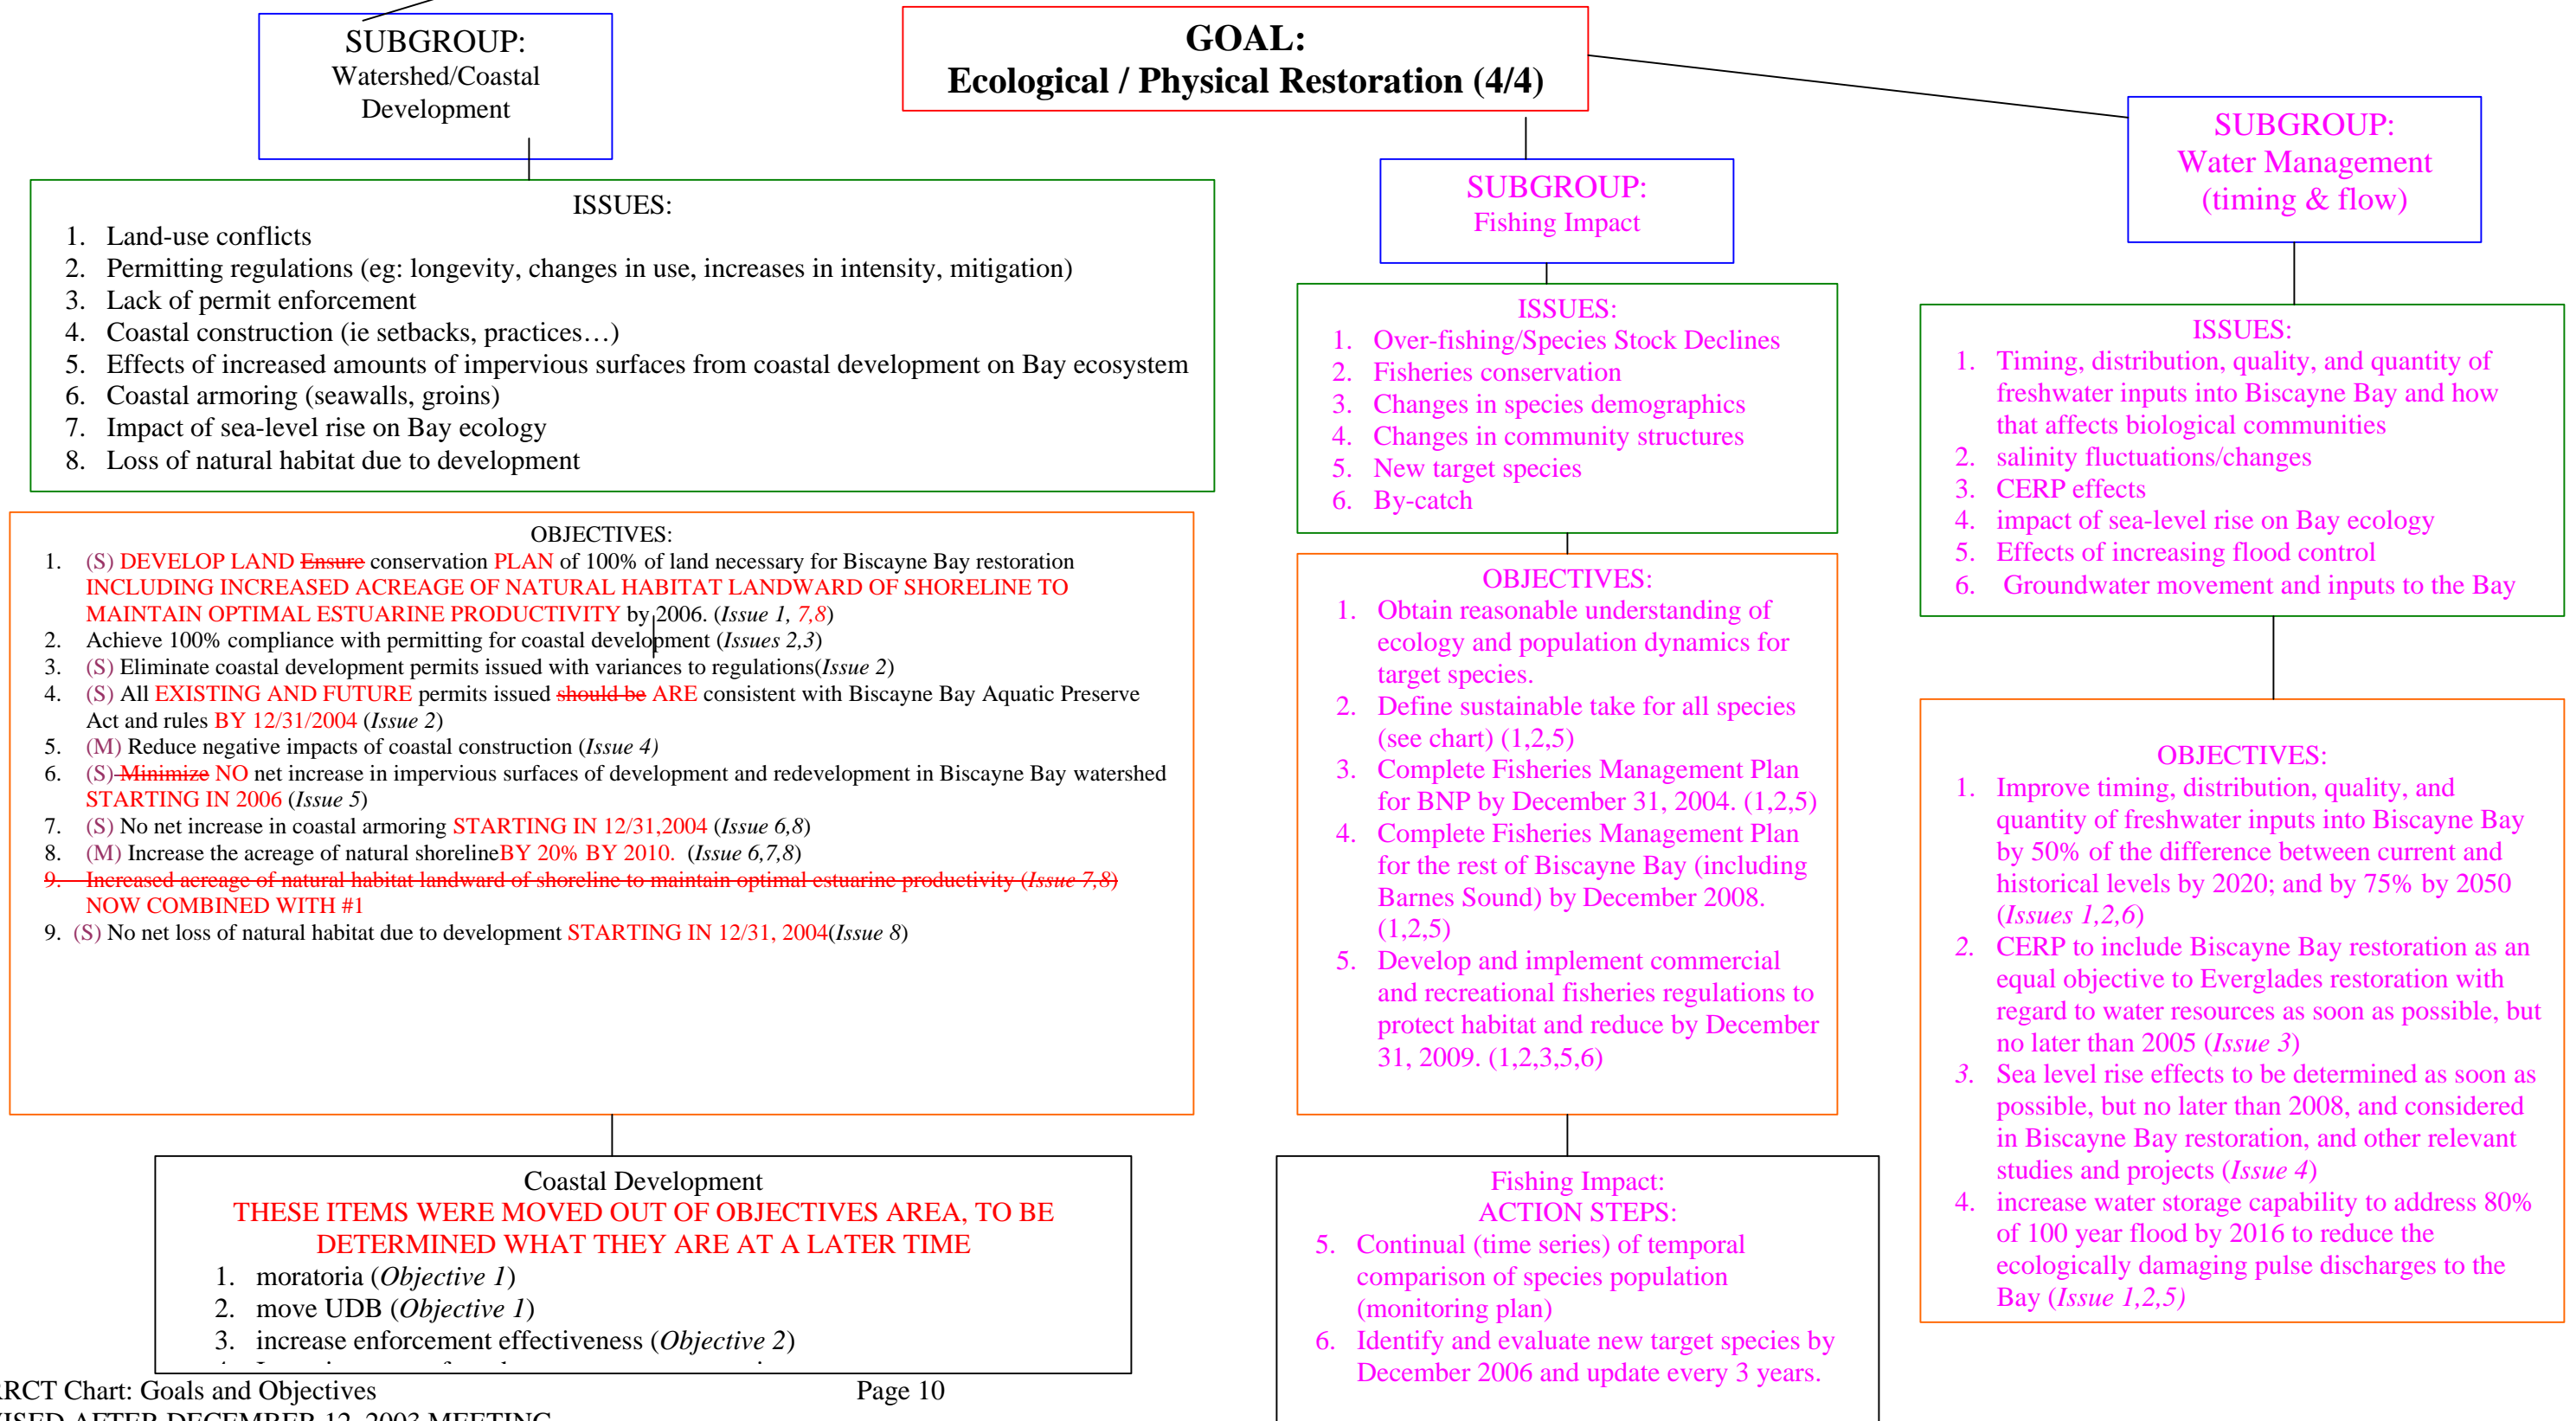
SUBGROUP:
Watershed/Coastal Development

GOAL:
Ecological / Physical Restoration (4/4)

SUBGROUP:
Water Management (timing & flow)

SUBGROUP:
Fishing Impact

ISSUES:
1. Land-use conflicts
2. Permitting regulations (eg: longevity, changes in use, increases in intensity, mitigation)
3. Lack of permit enforcement
4. Coastal construction (ie setbacks, practices…)
5. Effects of increased amounts of impervious surfaces from coastal development on Bay ecosystem
6. Coastal armoring (seawalls, groins)
7. Impact of sea-level rise on Bay ecology
8. Loss of natural habitat due to development

OBJECTIVES:
1. (S) DEVELOP LAND Ensure conservation PLAN of 100% of land necessary for Biscayne Bay restoration INCLUDING INCREASED ACREAGE OF NATURAL HABITAT LANDWARD OF SHORELINE TO MAINTAIN OPTIMAL ESTUARINE PRODUCTIVITY by 2006. (Issue 1, 7,8)
2. Achieve 100% compliance with permitting for coastal development (Issues 2,3)
3. (S) Eliminate coastal development permits issued with variances to regulations(Issue 2)
4. (S) All EXISTING AND FUTURE permits issued should be ARE consistent with Biscayne Bay Aquatic Preserve Act and rules BY 12/31/2004 (Issue 2)
5. (M) Reduce negative impacts of coastal construction (Issue 4)
6. (S) Minimize NO net increase in impervious surfaces of development and redevelopment in Biscayne Bay watershed STARTING IN 2006 (Issue 5)
7. (S) No net increase in coastal armoring STARTING IN 12/31,2004 (Issue 6,8)
8. (M) Increase the acreage of natural shorelineBY 20% BY 2010. (Issue 6,7,8)
9. Increased acreage of natural habitat landward of shoreline to maintain optimal estuarine productivity (Issue 7,8) NOW COMBINED WITH #1
9. (S) No net loss of natural habitat due to development STARTING IN 12/31, 2004(Issue 8)

ISSUES:
1. Over-fishing/Species Stock Declines
2. Fisheries conservation
3. Changes in species demographics
4. Changes in community structures
5. New target species
6. By-catch

OBJECTIVES:
1. Obtain reasonable understanding of ecology and population dynamics for target species.
2. Define sustainable take for all species (see chart) (1,2,5)
3. Complete Fisheries Management Plan for BNP by December 31, 2004. (1,2,5)
4. Complete Fisheries Management Plan for the rest of Biscayne Bay (including Barnes Sound) by December 2008. (1,2,5)
5. Develop and implement commercial and recreational fisheries regulations to protect habitat and reduce by December 31, 2009. (1,2,3,5,6)

ISSUES:
1. Timing, distribution, quality, and quantity of freshwater inputs into Biscayne Bay and how that affects biological communities
2. salinity fluctuations/changes
3. CERP effects
4. impact of sea-level rise on Bay ecology
5. Effects of increasing flood control
6. Groundwater movement and inputs to the Bay

OBJECTIVES:
1. Improve timing, distribution, quality, and quantity of freshwater inputs into Biscayne Bay by 50% of the difference between current and historical levels by 2020; and by 75% by 2050 (Issues 1,2,6)
2. CERP to include Biscayne Bay restoration as an equal objective to Everglades restoration with regard to water resources as soon as possible, but no later than 2005 (Issue 3)
3. Sea level rise effects to be determined as soon as possible, but no later than 2008, and considered in Biscayne Bay restoration, and other relevant studies and projects (Issue 4)
4. increase water storage capability to address 80% of 100 year flood by 2016 to reduce the ecologically damaging pulse discharges to the Bay (Issue 1,2,5)

Coastal Development
THESE ITEMS WERE MOVED OUT OF OBJECTIVES AREA, TO BE DETERMINED WHAT THEY ARE AT A LATER TIME
1. moratoria (Objective 1)
2. move UDB (Objective 1)
3. increase enforcement effectiveness (Objective 2)
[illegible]

Fishing Impact:
ACTION STEPS:
5. Continual (time series) of temporal comparison of species population (monitoring plan)
6. Identify and evaluate new target species by December 2006 and update every 3 years.

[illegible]RCT Chart: Goals and Objectives
Page 10
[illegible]ISED AFTER DECEMBER 12, 2003 MEETING